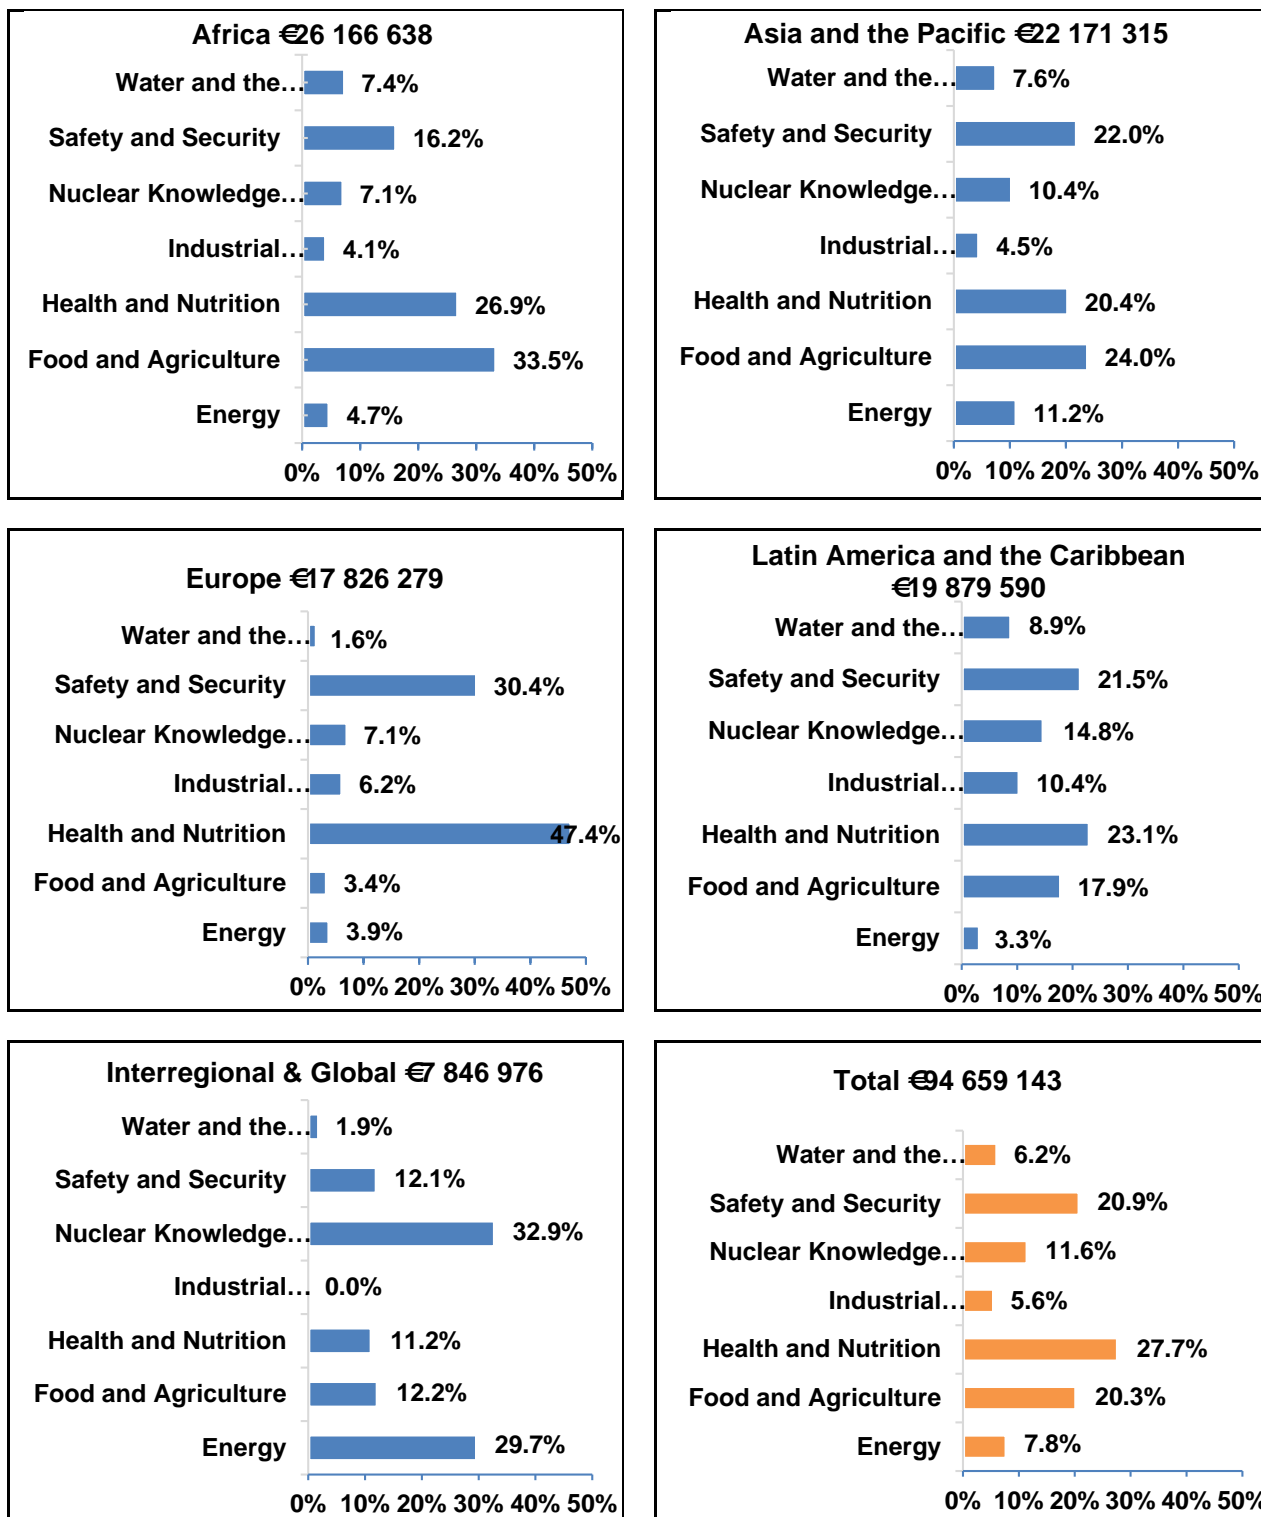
Africa €26 166 638

Water and the… 7.4%
Safety and Security 16.2%
Nuclear Knowledge… 7.1%
Industrial… 4.1%
Health and Nutrition 26.9%
Food and Agriculture 33.5%
Energy 4.7%

0% 10% 20% 30% 40% 50%

Asia and the Pacific €22 171 315

Water and the… 7.6%
Safety and Security 22.0%
Nuclear Knowledge… 10.4%
Industrial… 4.5%
Health and Nutrition 20.4%
Food and Agriculture 24.0%
Energy 11.2%

0% 10% 20% 30% 40% 50%

Europe €17 826 279

Water and the… 1.6%
Safety and Security 30.4%
Nuclear Knowledge… 7.1%
Industrial… 6.2%
Health and Nutrition 47.4%
Food and Agriculture 3.4%
Energy 3.9%

0% 10% 20% 30% 40% 50%

Latin America and the Caribbean €19 879 590

Water and the… 8.9%
Safety and Security 21.5%
Nuclear Knowledge… 14.8%
Industrial… 10.4%
Health and Nutrition 23.1%
Food and Agriculture 17.9%
Energy 3.3%

0% 10% 20% 30% 40% 50%

Interregional & Global €7 846 976

Water and the… 1.9%
Safety and Security 12.1%
Nuclear Knowledge… 32.9%
Industrial… 0.0%
Health and Nutrition 11.2%
Food and Agriculture 12.2%
Energy 29.7%

0% 10% 20% 30% 40% 50%

Total €94 659 143

Water and the… 6.2%
Safety and Security 20.9%
Nuclear Knowledge… 11.6%
Industrial… 5.6%
Health and Nutrition 27.7%
Food and Agriculture 20.3%
Energy 7.8%

0% 10% 20% 30% 40% 50%